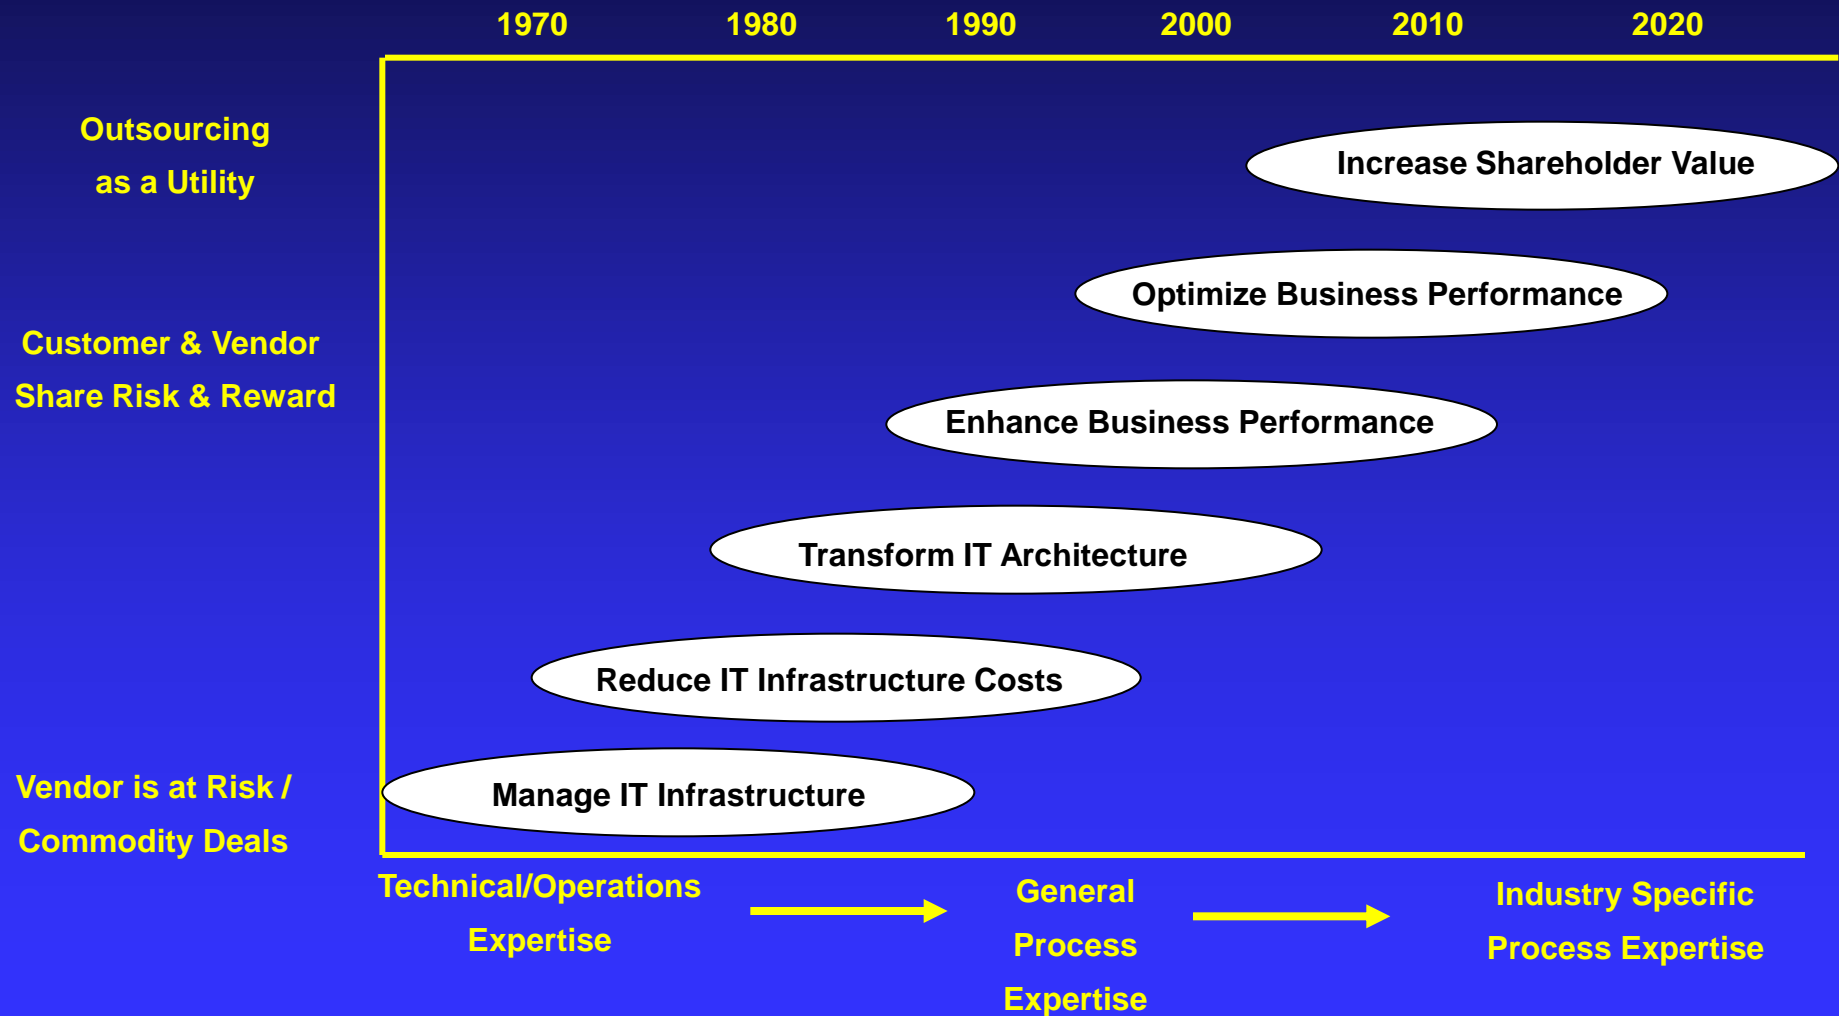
1970 1980 1990 2000 2010 2020

Outsourcing as a Utility

Customer & Vendor Share Risk & Reward

Vendor is at Risk / Commodity Deals

Increase Shareholder Value

Optimize Business Performance

Enhance Business Performance

Transform IT Architecture

Reduce IT Infrastructure Costs

Manage IT Infrastructure

Technical/Operations Expertise

General Process Expertise

Industry Specific Process Expertise